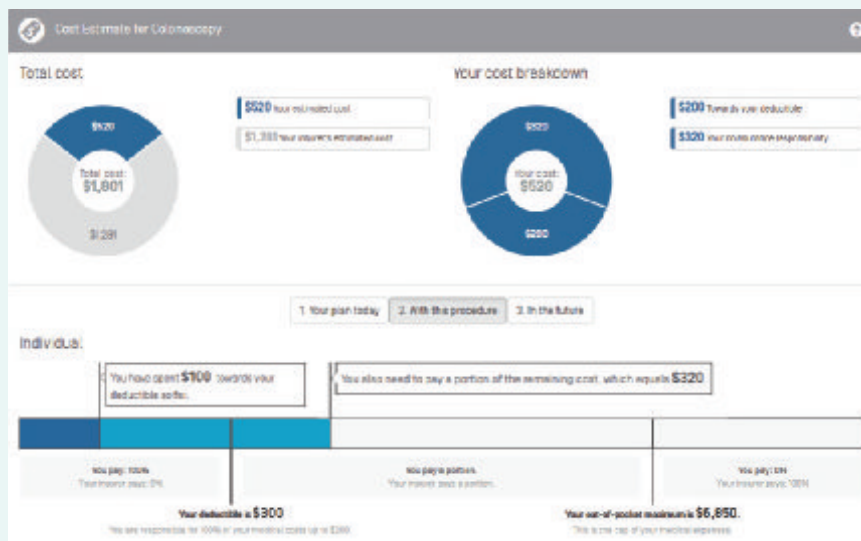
Cost Estimate for Colonoscopy

Total cost

$520

Total cost: $1,801

$1,281

$520 Your estimated cost

$1,281 Your insurer's estimated cost

Your cost breakdown

$320

Your cost: $520

$200

$200 Towards your deductible

$320 Your coinsurance responsibility

1. Your plan today | 2. With the procedure | 3. In the future

Individual

You have spent $100 towards your deductible so far.

You also need to pay a portion of the remaining cost, which equals $320

You pay: 100%
Your insurer pays: 0%

You pay a portion.
Your insurer pays a portion.

You pay: 0%
Your insurer pays: 100%

Your deductible is $300
You are responsible for 100% of your medical costs up to $300.

Your out-of-pocket maximum is $6,850.
This is the cap of your medical expenses.